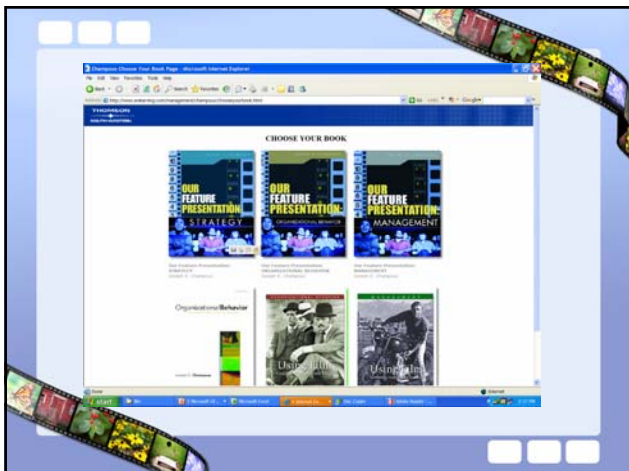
Champoux Choose Your Book Page - Microsoft Internet Explorer

File Edit View Favorites Tools Help

Back Search Favorites

Address http://www.swlearning.com/management/champoux/chooseyourbook.html

Go Links Google

THOMSON SOUTH-WESTERN

CHOOSE YOUR BOOK

OUR FEATURE PRESENTATION: STRATEGY

OUR FEATURE PRESENTATION: ORGANIZATIONAL BEHAVIOR

OUR FEATURE PRESENTATION: MANAGEMENT

Our Feature Presentation: STRATEGY Joseph E. Champoux

Our Feature Presentation: ORGANIZATIONAL BEHAVIOR Joseph E. Champoux

Our Feature Presentation: MANAGEMENT Joseph E. Champoux

Organizational Behavior

Joseph E. Champoux

Using Film

Using Film

Done

Internet

start